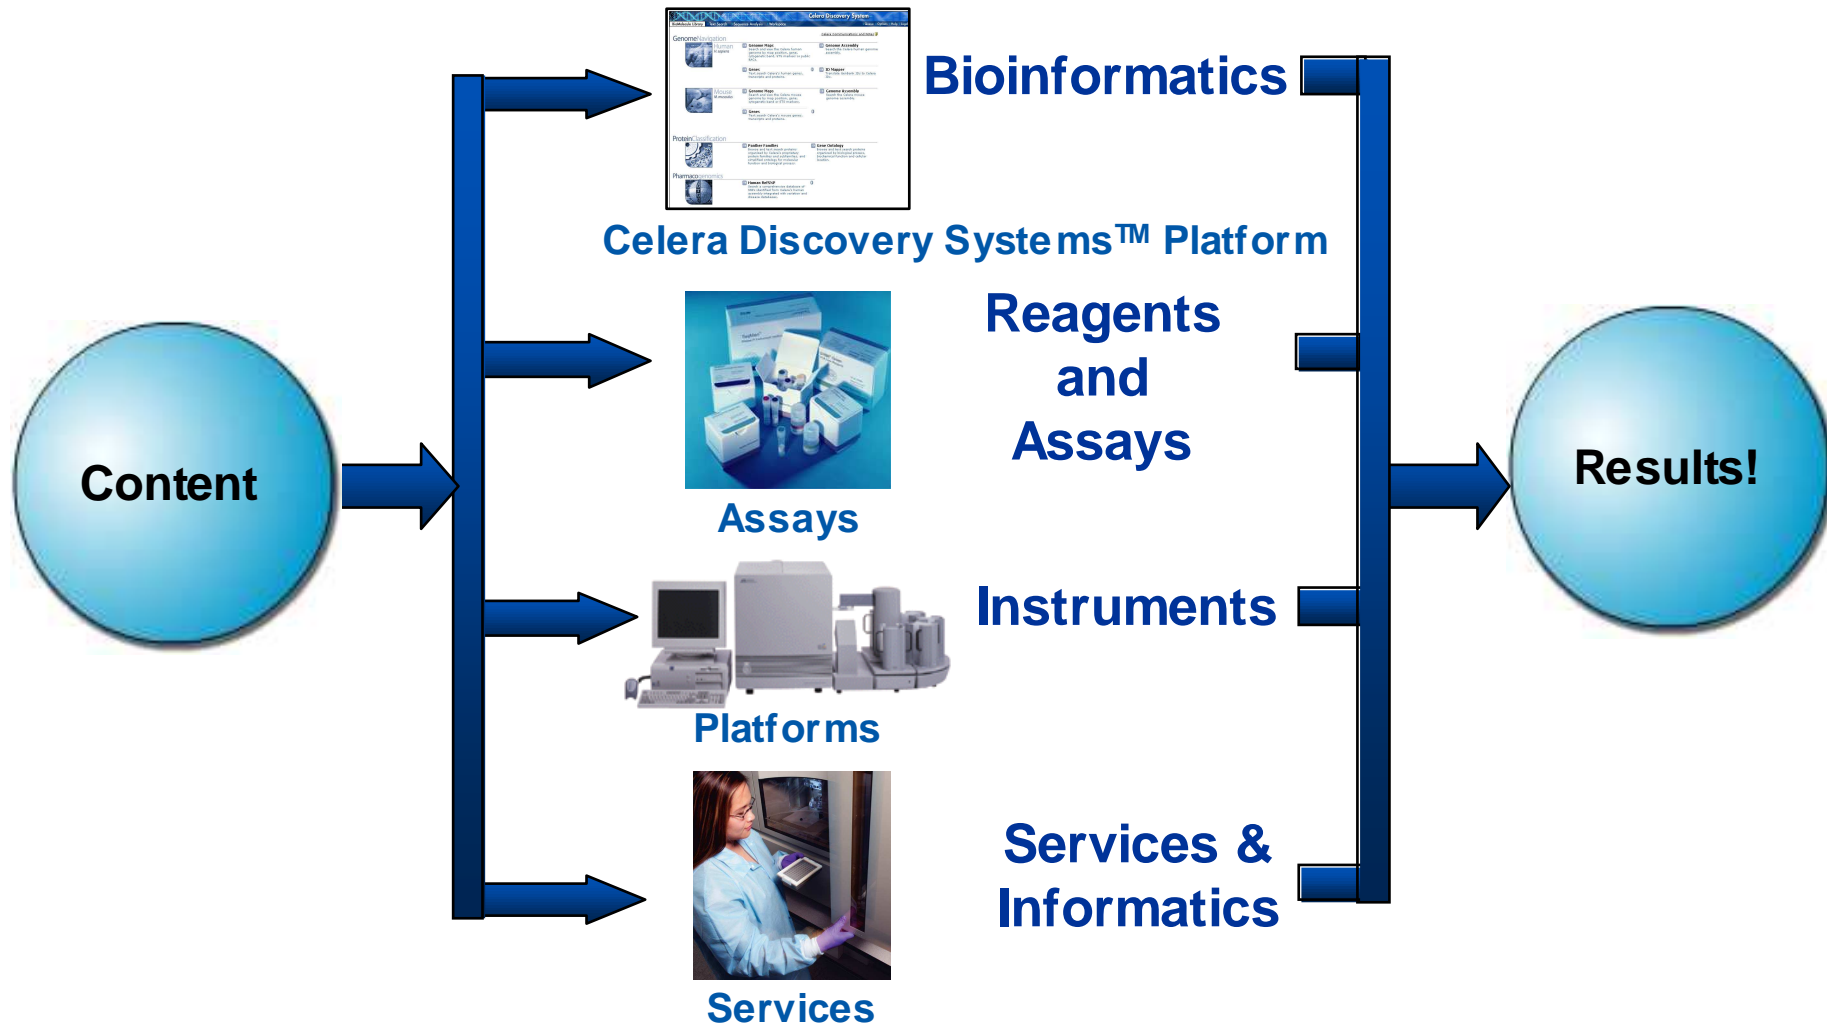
Content

Celera Discovery System

Genome Navigation

Human

Mouse

Protein Classification

Pharmacogenomics

Bioinformatics

Celera Discovery Systems™ Platform

Assays

Reagents and Assays

Platforms

Instruments

Services

Services & Informatics

Results!